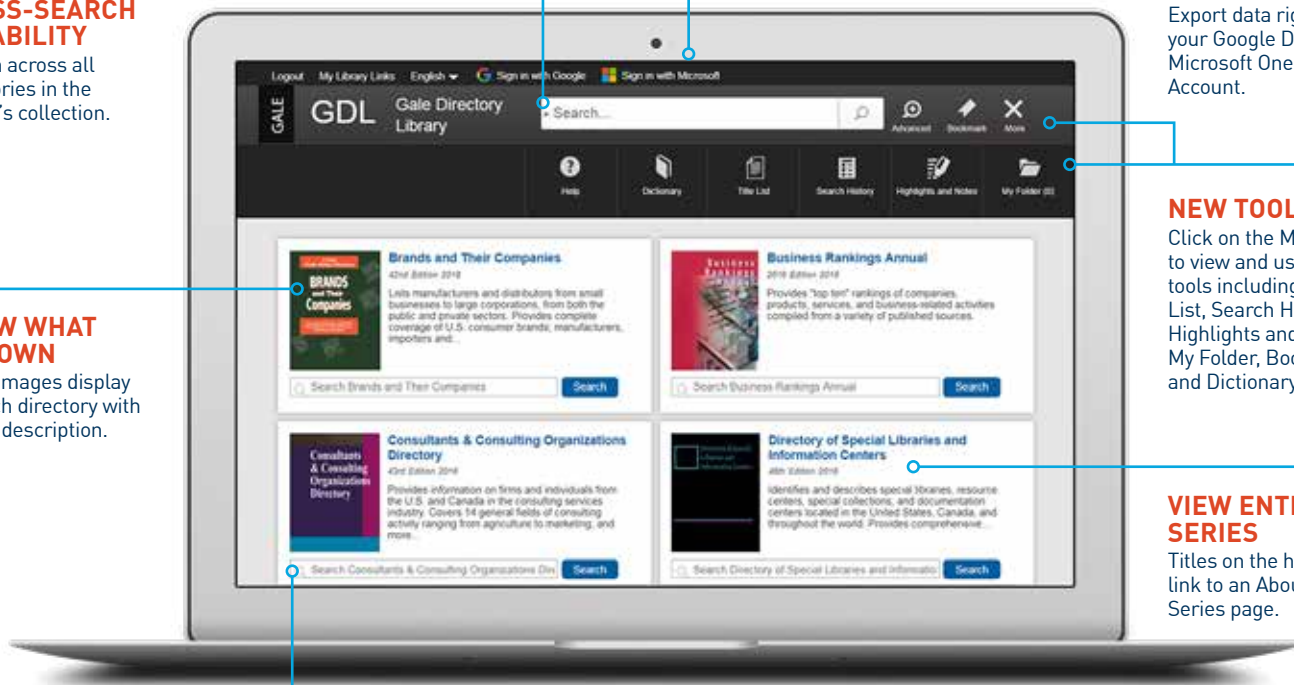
SS-SEARCH ABILITY
n across all ries in the 's collection.

W WHAT OWN
images display h directory with description.

Export data rig your Google D Microsoft One Account.

NEW TOOL
Click on the M to view and us tools including List, Search H Highlights and My Folder, Boo and Dictionary

VIEW ENTI SERIES
Titles on the h link to an Abou Series page.

Logout My Library Links English Sign in with Google Sign in with Microsoft

GALE GDL Gale Directory Library

Search...

Advanced Bookmark More

Help Dictionary Title List Search History Highlights and Notes My Folder (0)

BRANDS and Their Companies

Brands and Their Companies
42nd Edition 2018
Lists manufacturers and distributors from small businesses to large corporations, from both the public and private sectors. Provides complete coverage of U.S. consumer brands; manufacturers, importers and...

Search Brands and Their Companies Search

Business Rankings

Business Rankings Annual
2018 Edition 2018
Provides "top ten" rankings of companies, products, services, and business-related activities compiled from a variety of published sources.

Search Business Rankings Annual Search

Consultants & Consulting Organizations Directory

Consultants & Consulting Organizations Directory
43rd Edition 2018
Provides information on firms and individuals from the U.S. and Canada in the consulting services industry. Covers 14 general fields of consulting activity ranging from agriculture to marketing, and more...

Search Consultants & Consulting Organizations Dire Search

Directory of Special Libraries and Information Centers

Directory of Special Libraries and Information Centers
46th Edition 2018
Identifies and describes special libraries, resource centers, special collections, and documentation centers located in the United States, Canada, and throughout the world. Provides comprehensive...

Search Directory of Special Libraries and Informatio Search